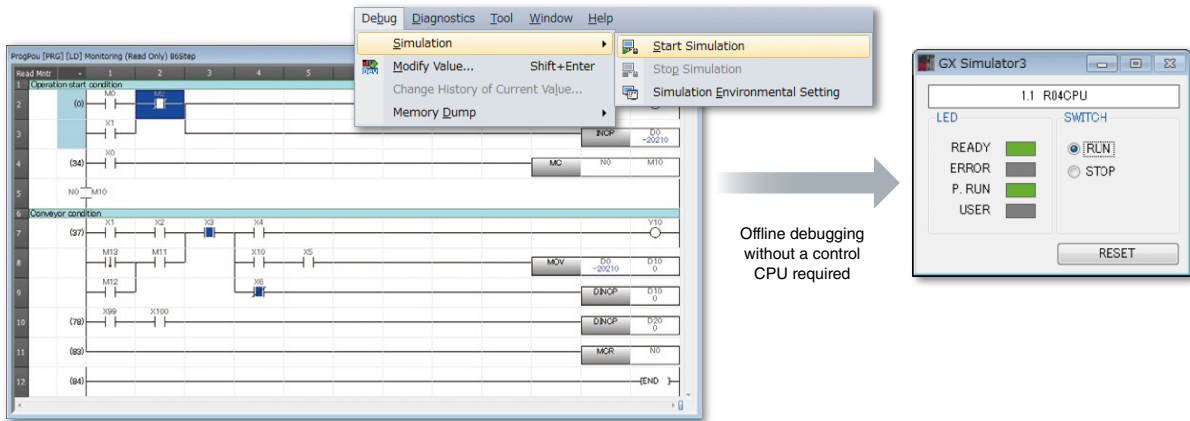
ProgPou [PRG] [LD] Monitoring (Read Only) 86Step

Read Mntr 1 2 3 4 5

1 Operation start condition
2 (0) M0 M2
3 X1 INCP D0 -20210
4 (34) X0 MC N0 M10
5 N0 M10
6 Conveyor condition
7 (37) X1 X2 X3 X4 Y10
8 M13 M11 X10 X5 MOV D0 -20210 D10 0
9 M12 X6 DINCP D10 0
10 (78) X99 X100 DINCP D20 0
11 (83) MCR N0
12 (84) END

Debug Diagnostics Tool Window Help

Simulation
Modify Value... Shift+Enter
Change History of Current Value...
Memory Dump

Start Simulation
Stop Simulation
Simulation Environmental Setting

Offline debugging without a control CPU required

GX Simulator3

1.1 R04CPU

LED
READY
ERROR
P. RUN
USER

SWITCH
RUN
STOP

RESET